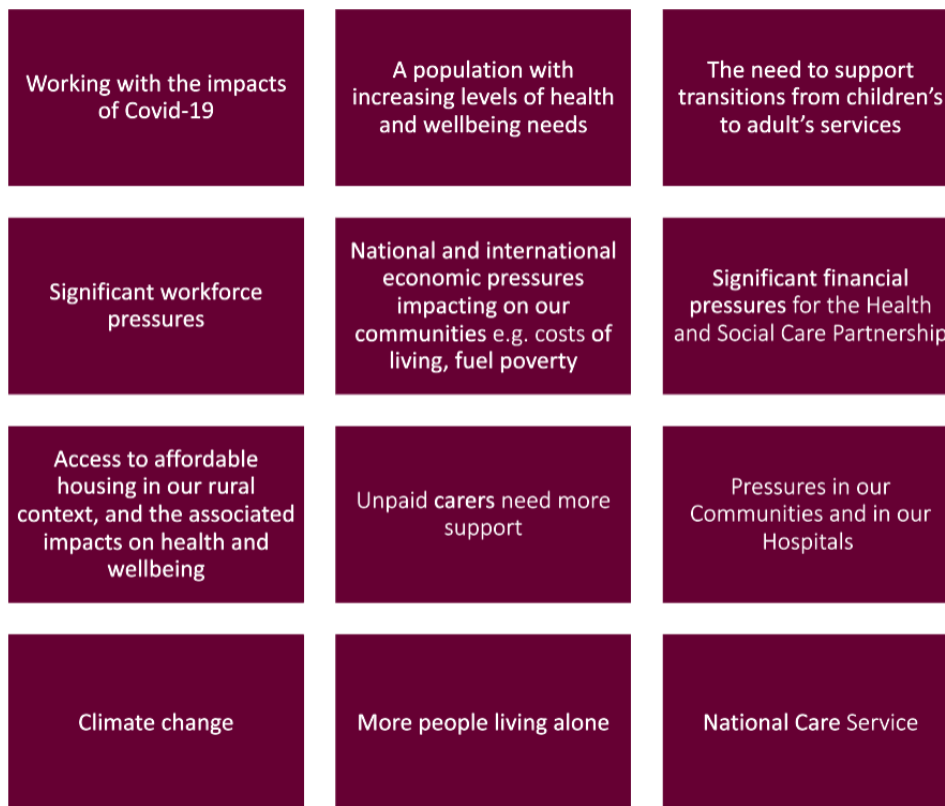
Working with the impacts of Covid-19

A population with increasing levels of health and wellbeing needs

The need to support transitions from children's to adult's services

Significant workforce pressures

National and international economic pressures impacting on our communities e.g. costs of living, fuel poverty

Significant financial pressures for the Health and Social Care Partnership

Access to affordable housing in our rural context, and the associated impacts on health and wellbeing

Unpaid carers need more support

Pressures in our Communities and in our Hospitals

Climate change

More people living alone

National Care Service